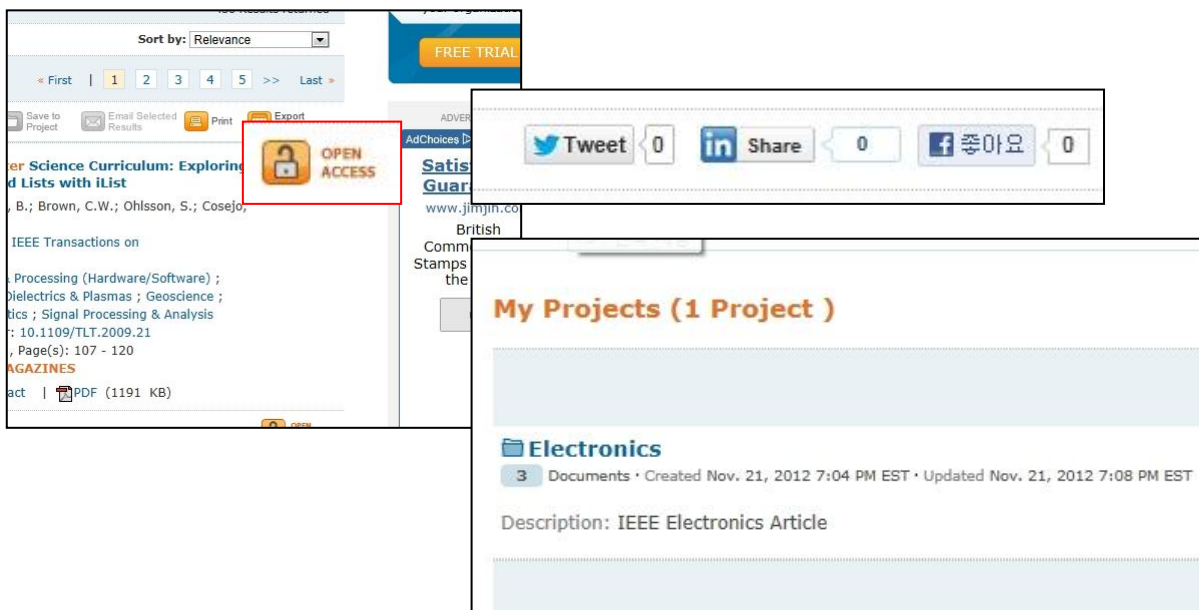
Sort by: Relevance

« First | 1 | 2 | 3 | 4 | 5 | >> | Last »

Save to Project | Email Selected Results | Print | Export

OPEN ACCESS

ter Science Curriculum: Exploring
d Lists with iList
, B.; Brown, C.W.; Ohlsson, S.; Cosejo,

IEEE Transactions on

Processing (Hardware/Software) ;
Dielectrics & Plasmas ; Geoscience ;
tics ; Signal Processing & Analysis
: 10.1109/TLT.2009.21
, Page(s): 107 - 120
AGAZINES
act | PDF (1191 KB)

FREE TRIAL

ADVER
AdChoices
Satis
Guar
www.jimjin.co
British
Comm
Stamps
the

Tweet 0 | in Share 0 | 좋아요 0

My Projects (1 Project )

Electronics
3 Documents · Created Nov. 21, 2012 7:04 PM EST · Updated Nov. 21, 2012 7:08 PM EST

Description: IEEE Electronics Article